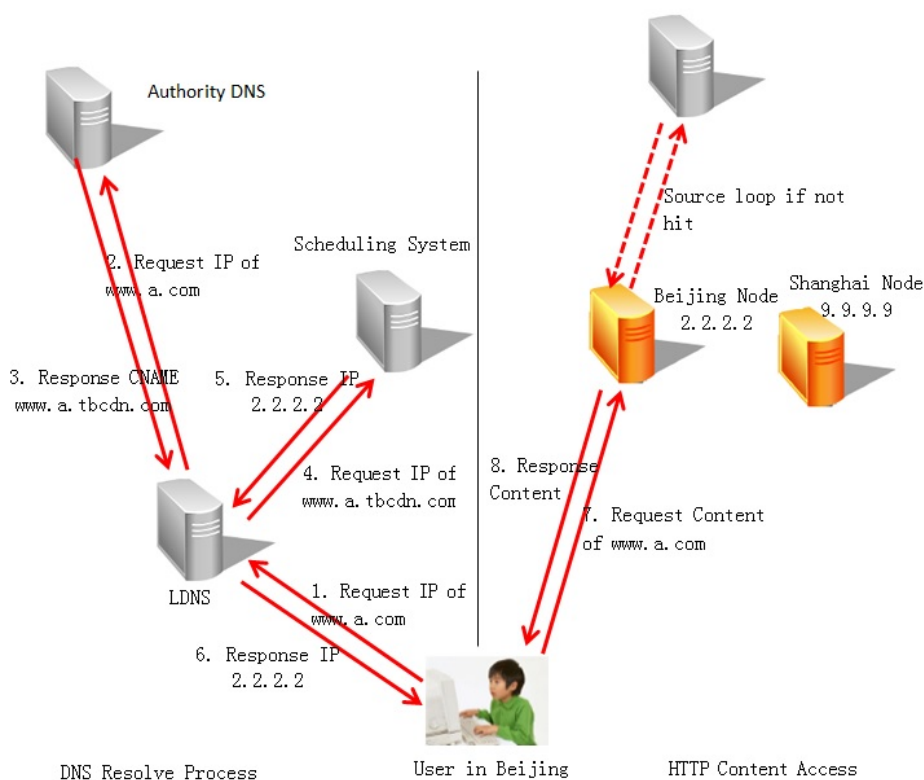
Authority DNS

Source loop if not hit

Scheduling System

2. Request IP of www.a.com

Beijing Node 2.2.2.2

Shanghai Node 9.9.9.9

3. Response CNAME www.a.tbcdn.com

5. Response IP 2.2.2.2

4. Request IP of www.a.tbcdn.com

8. Response Content

7. Request Content of www.a.com

LDNS

1. Request IP of www.a.com

6. Response IP 2.2.2.2

DNS Resolve Process

User in Beijing

HTTP Content Access